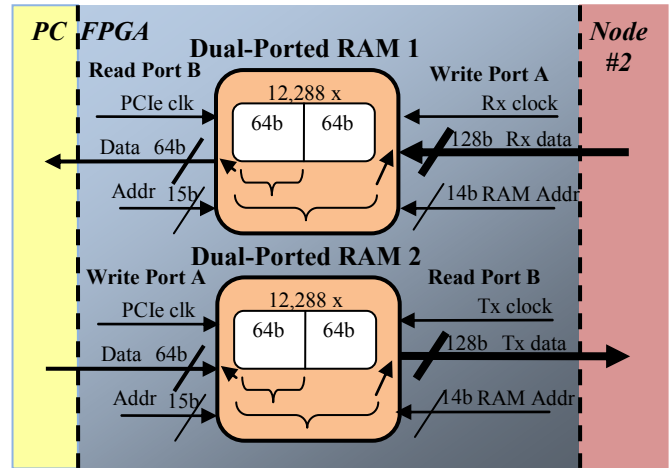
PC FPGA

Node #2

Dual-Ported RAM 1

Read Port B

Write Port A

12,288 x

64b 64b

PCIe clk

Data 64b

Addr 15b

Rx clock

128b Rx data

14b RAM Addr

Dual-Ported RAM 2

Write Port A

Read Port B

12,288 x

64b 64b

PCIe clk

Data 64b

Addr 15b

Tx clock

128b Tx data

14b RAM Addr